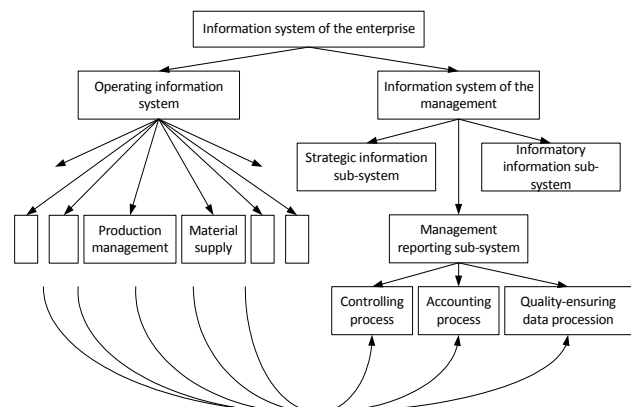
Information system of the enterprise

Operating information system

Information system of the management

Strategic information sub-system

Informatory information sub-system

Production management

Material supply

Management reporting sub-system

Controlling process

Accounting process

Quality-ensuring data procession